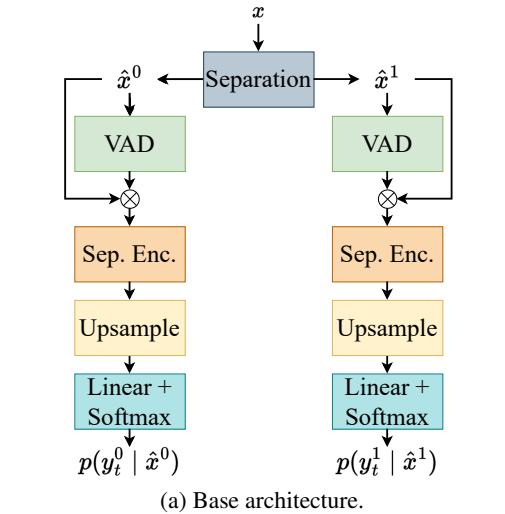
$x$

Separation

$\hat{x}^0$

$\hat{x}^1$

VAD

VAD

$\otimes$

$\otimes$

Sep. Enc.

Sep. Enc.

Upsample

Upsample

Linear + Softmax

Linear + Softmax

$p(y_t^0 \mid \hat{x}^0)$

$p(y_t^1 \mid \hat{x}^1)$

(a) Base architecture.